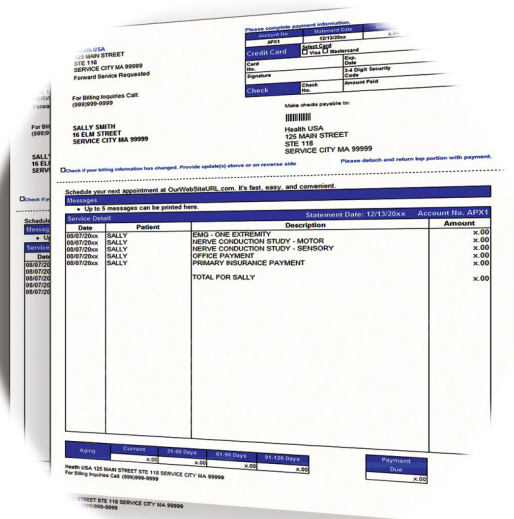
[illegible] USA
125 MAIN STREET
STE 118
SERVICE CITY MA 99999
Forward Service Requested

For Billing Inquiries Call:
(999)999-9999

SALLY SMITH
16 ELM STREET
SERVICE CITY MA 99999

Please complete payment information.

| Account No. | Statement Date | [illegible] |
|---|---|---|
| APX1 | 12/13/20xx | x.00 |

Credit Card
Select Card
☐ Visa ☐ Mastercard

| Card No. | Exp. Date |
|---|---|
| Signature | 3-4 Digit Security Code |
| | Amount Paid |

Check
Check No.

Make check payable to:

Health USA
125 MAIN STREET
STE 118
SERVICE CITY MA 99999

☐Check if your billing information has changed. Provide update(s) above or on reverse side

Please detach and return top portion with payment.

Schedule your next appointment at OurWebSiteURL.com. It's fast, easy, and convenient.

Messages
• Up to 5 messages can be printed here.

Service Detail
Statement Date: 12/13/20xx
Account No. APX1

| Date | Patient | Description | Amount |
|---|---|---|---|
| 08/07/20xx | SALLY | EMG - ONE EXTREMITY | x.00 |
| 08/07/20xx | SALLY | NERVE CONDUCTION STUDY - MOTOR | x.00 |
| 08/07/20xx | SALLY | NERVE CONDUCTION STUDY - SENSORY | x.00 |
| 08/07/20xx | SALLY | OFFICE PAYMENT | x.00 |
| 08/07/20xx | SALLY | PRIMARY INSURANCE PAYMENT | x.00 |
| | | TOTAL FOR SALLY | x.00 |

| Aging | Current | 31-60 Days | 61-90 Days | 91-120 Days |
|---|---|---|---|---|
| | x.00 | x.00 | x.00 | x.00 |

Payment Due
x.00

Health USA 125 MAIN STREET STE 118 SERVICE CITY MA 99999
For Billing Inquiries Call: (999)999-9999

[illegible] STREET STE 118 SERVICE CITY MA 99999
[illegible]999-9999